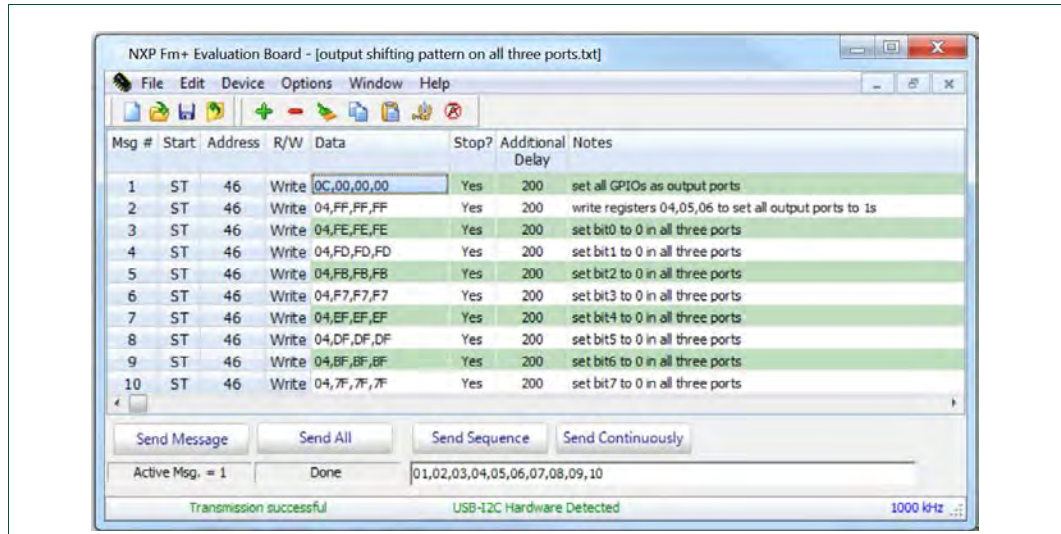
NXP Fm+ Evaluation Board - [output shifting pattern on all three ports.txt]

File Edit Device Options Window Help

| Msg # | Start | Address | R/W | Data | Stop? | Additional Delay | Notes |
|---|---|---|---|---|---|---|---|
| 1 | ST | 46 | Write | 0C,00,00,00 | Yes | 200 | set all GPIOs as output ports |
| 2 | ST | 46 | Write | 04,FF,FF,FF | Yes | 200 | write registers 04,05,06 to set all output ports to 1s |
| 3 | ST | 46 | Write | 04,FE,FE,FE | Yes | 200 | set bit0 to 0 in all three ports |
| 4 | ST | 46 | Write | 04,FD,FD,FD | Yes | 200 | set bit1 to 0 in all three ports |
| 5 | ST | 46 | Write | 04,FB,FB,FB | Yes | 200 | set bit2 to 0 in all three ports |
| 6 | ST | 46 | Write | 04,F7,F7,F7 | Yes | 200 | set bit3 to 0 in all three ports |
| 7 | ST | 46 | Write | 04,EF,EF,EF | Yes | 200 | set bit4 to 0 in all three ports |
| 8 | ST | 46 | Write | 04,DF,DF,DF | Yes | 200 | set bit5 to 0 in all three ports |
| 9 | ST | 46 | Write | 04,BF,BF,BF | Yes | 200 | set bit6 to 0 in all three ports |
| 10 | ST | 46 | Write | 04,7F,7F,7F | Yes | 200 | set bit7 to 0 in all three ports |

Send Message Send All Send Sequence Send Continuously

Active Msg. = 1 Done 01,02,03,04,05,06,07,08,09,10

Transmission successful USB-I2C Hardware Detected 1000 kHz